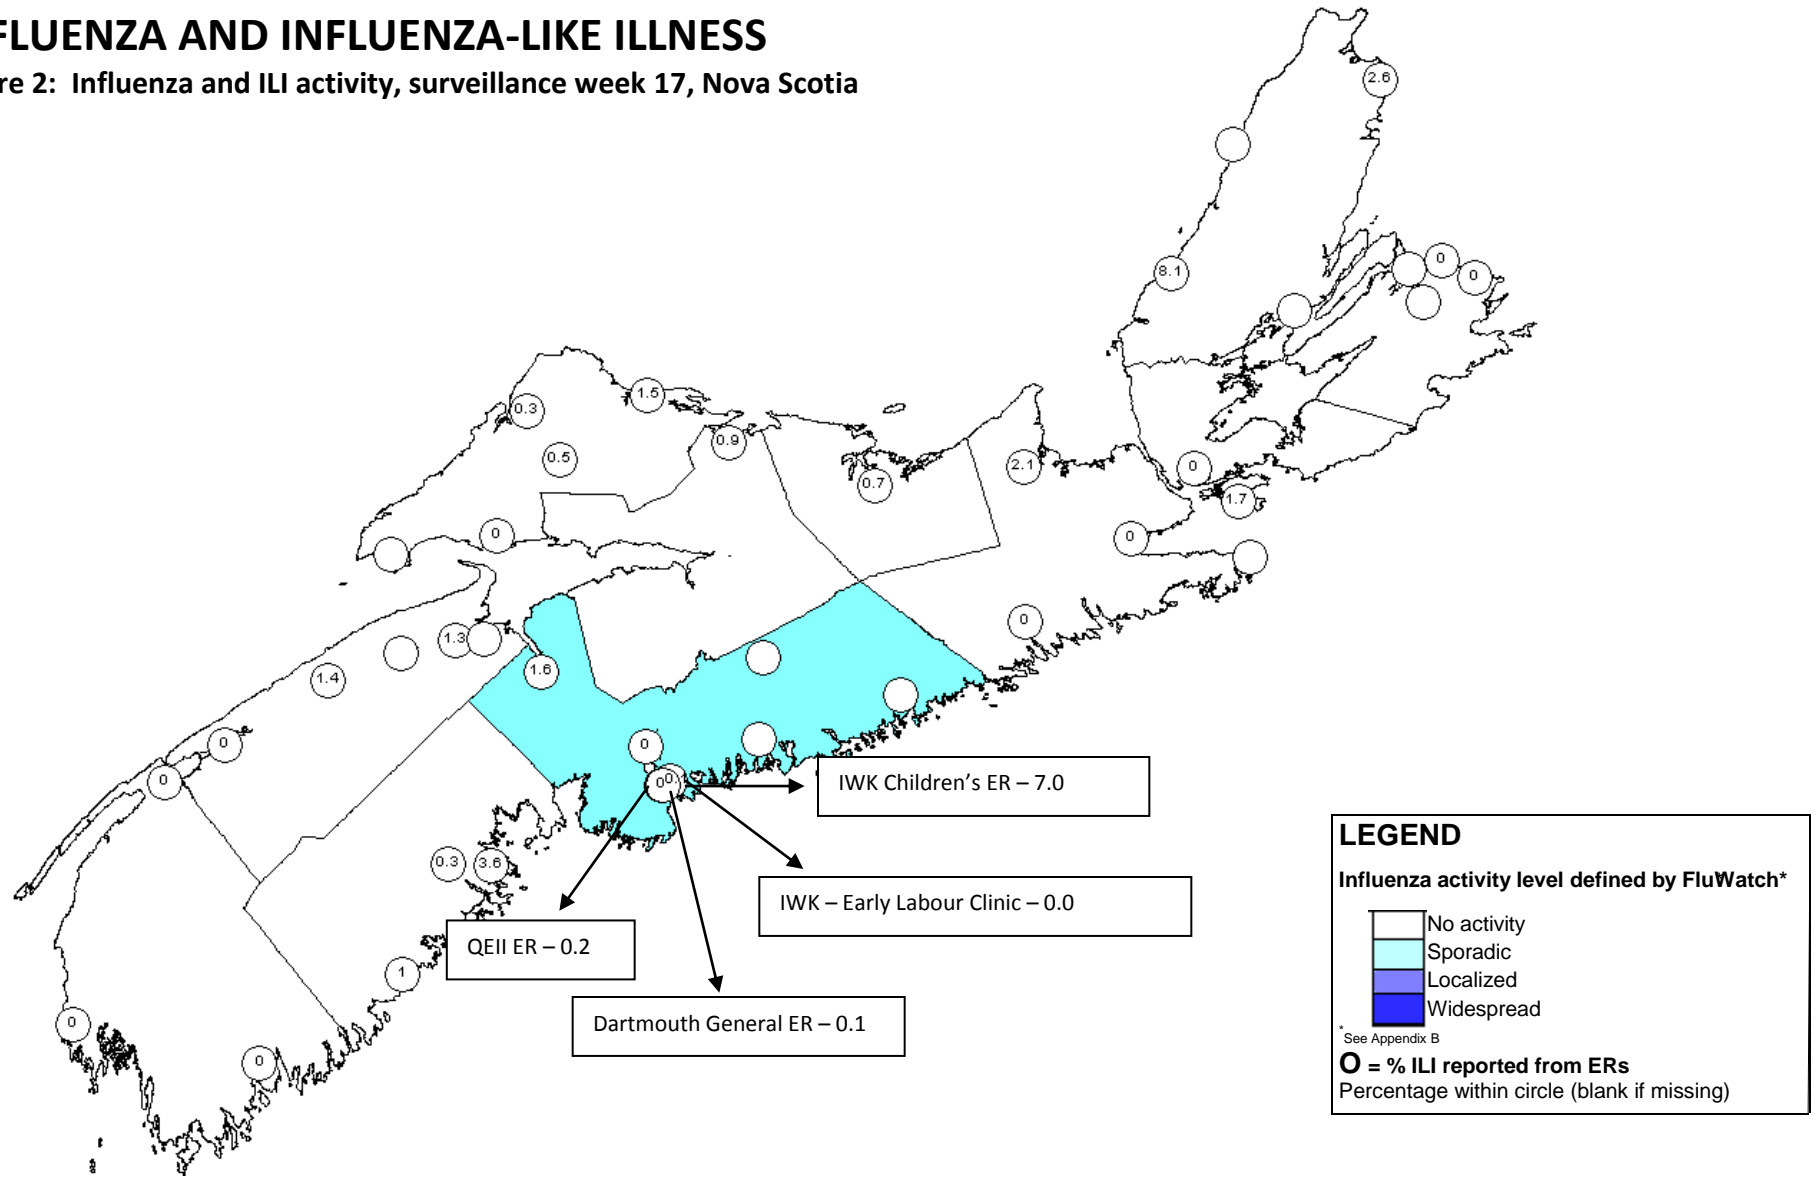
FLUENZA AND INFLUENZA-LIKE ILLNESS

re 2: Influenza and ILI activity, surveillance week 17, Nova Scotia

2.6

8.1

0

0

1.5

0.3

0.5

0.9

0.7

2.1

0

1.7

0

0

0

1.3

1.4

1.6

0

0

0

0

IWK Children's ER – 7.0

0.3

3.6

IWK – Early Labour Clinic – 0.0

QEII ER – 0.2

1

Dartmouth General ER – 0.1

0

0

LEGEND

Influenza activity level defined by FluWatch*

No activity
Sporadic
Localized
Widespread

*See Appendix B

O = % ILI reported from ERs
Percentage within circle (blank if missing)